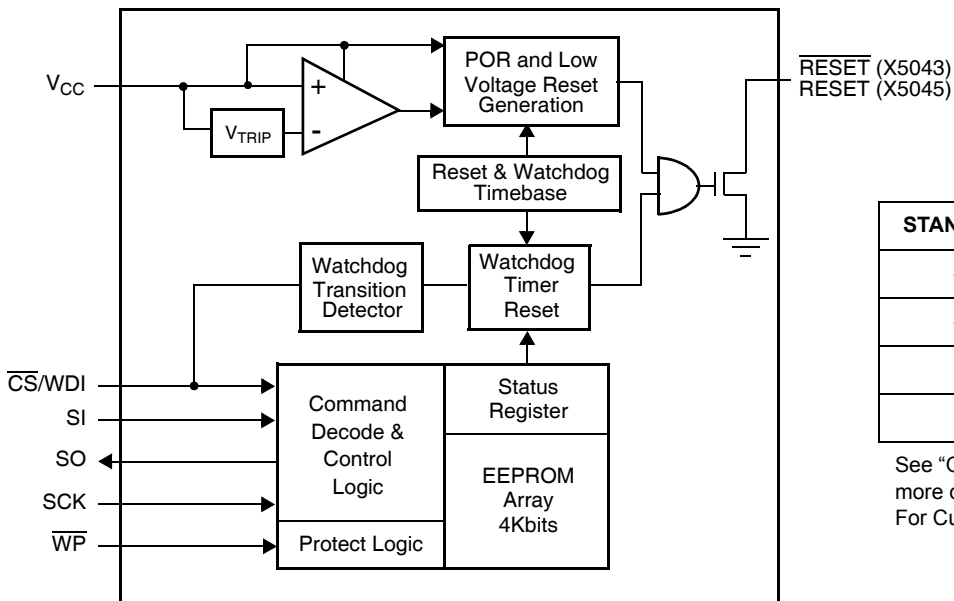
$V_{CC}$

+

-

$V_{TRIP}$

POR and Low Voltage Reset Generation

$\overline{RESET}$ (X5043)
RESET (X5045)

Reset & Watchdog Timebase

Watchdog Transition Detector

Watchdog Timer Reset

STAN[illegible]

$\overline{CS}$/WDI

SI

SO

SCK

$\overline{WP}$

Command Decode & Control Logic

Protect Logic

Status Register

EEPROM Array 4Kbits

See "C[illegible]
more d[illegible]
For Cu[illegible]